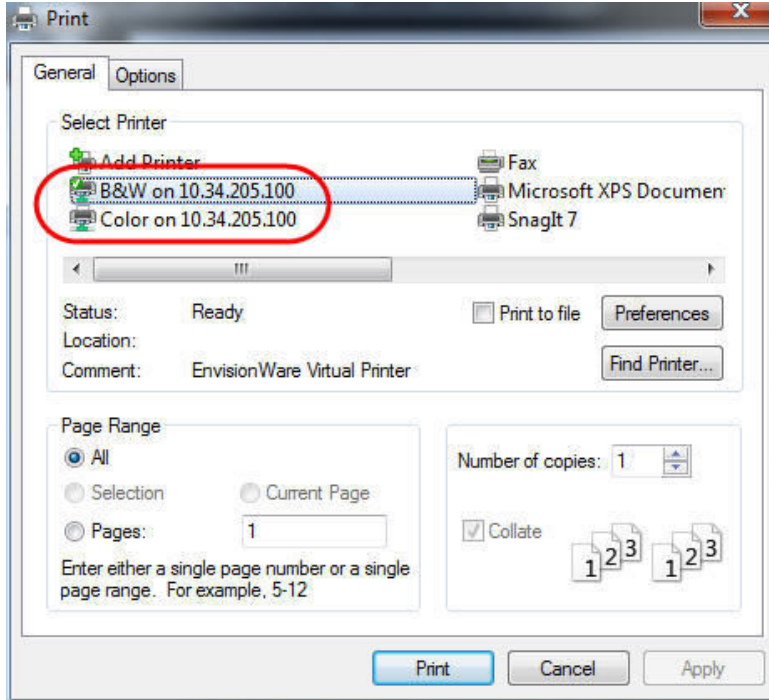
Print

General Options

Select Printer

Add Printer
B&W on 10.34.205.100
Color on 10.34.205.100
Fax
Microsoft XPS Documen
SnagIt 7

Status: Ready
Location:
Comment: EnvisionWare Virtual Printer

Print to file
Preferences
Find Printer...

Page Range
All
Selection
Current Page
Pages: 1
Enter either a single page number or a single page range. For example, 5-12

Number of copies: 1
Collate
1 2 3 1 2 3

Print Cancel Apply